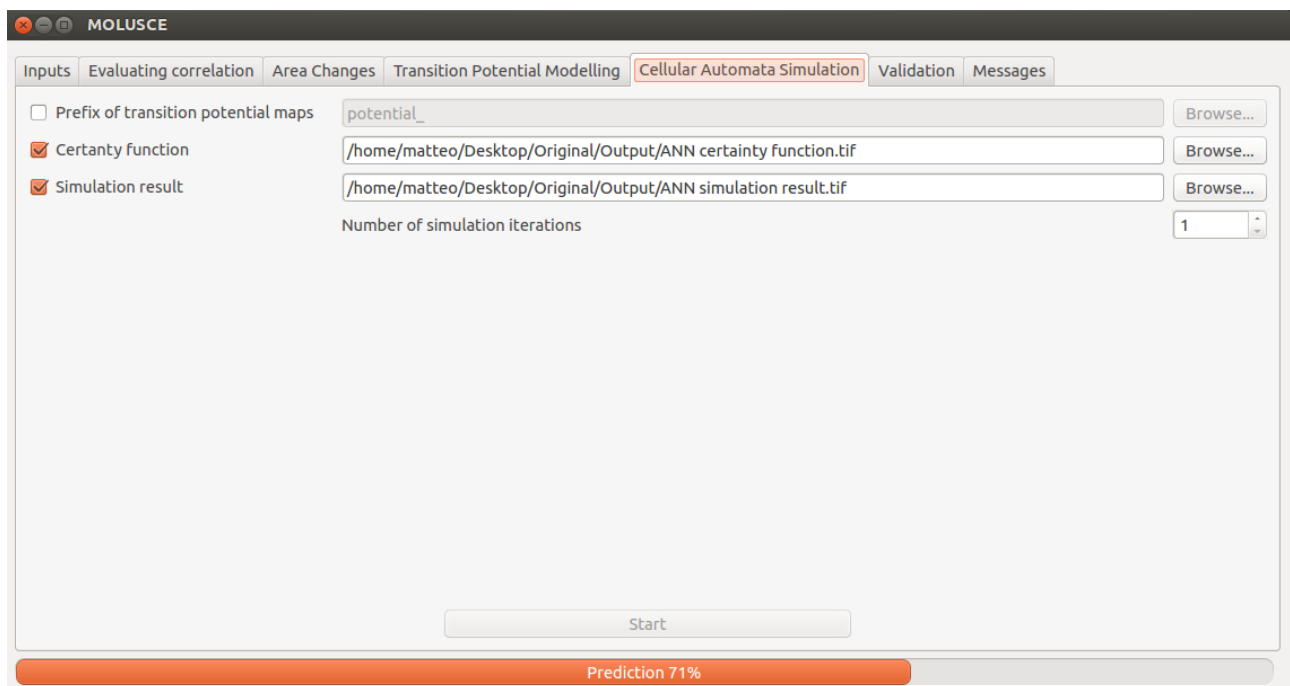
MOLUSCE

Inputs | Evaluating correlation | Area Changes | Transition Potential Modelling | Cellular Automata Simulation | Validation | Messages

Prefix of transition potential maps | potential_ | Browse...

Certanty function | /home/matteo/Desktop/Original/Output/ANN certainty function.tif | Browse...

Simulation result | /home/matteo/Desktop/Original/Output/ANN simulation result.tif | Browse...

Number of simulation iterations | 1

Start

Prediction 71%